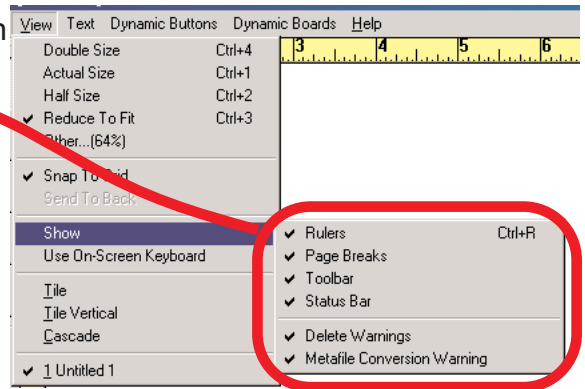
n View Text Dynamic Buttons Dynamic Boards Help

Double Size Ctrl+4
Actual Size Ctrl+1
Half Size Ctrl+2
✔ Reduce To Fit Ctrl+3
Other...(64%)

✔ Snap To Grid
Send To Back

Show
Use On-Screen Keyboard

Tile
Tile Vertical
Cascade

✔ 1 Untitled 1

3 4 5 6

✔ Rulers Ctrl+R
✔ Page Breaks
✔ Toolbar
✔ Status Bar

✔ Delete Warnings
✔ Metafile Conversion Warning